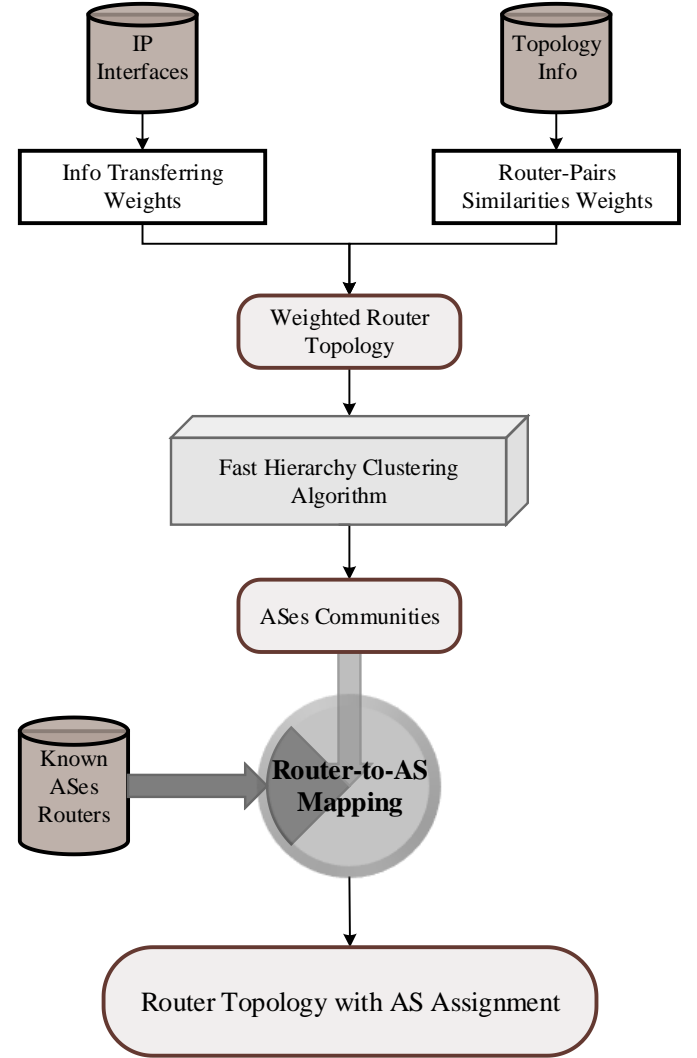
IP Interfaces

Topology Info

Info Transferring Weights

Router-Pairs Similarities Weights

Weighted Router Topology

Fast Hierarchy Clustering Algorithm

ASes Communities

Known ASes Routers

Router-to-AS Mapping

Router Topology with AS Assignment